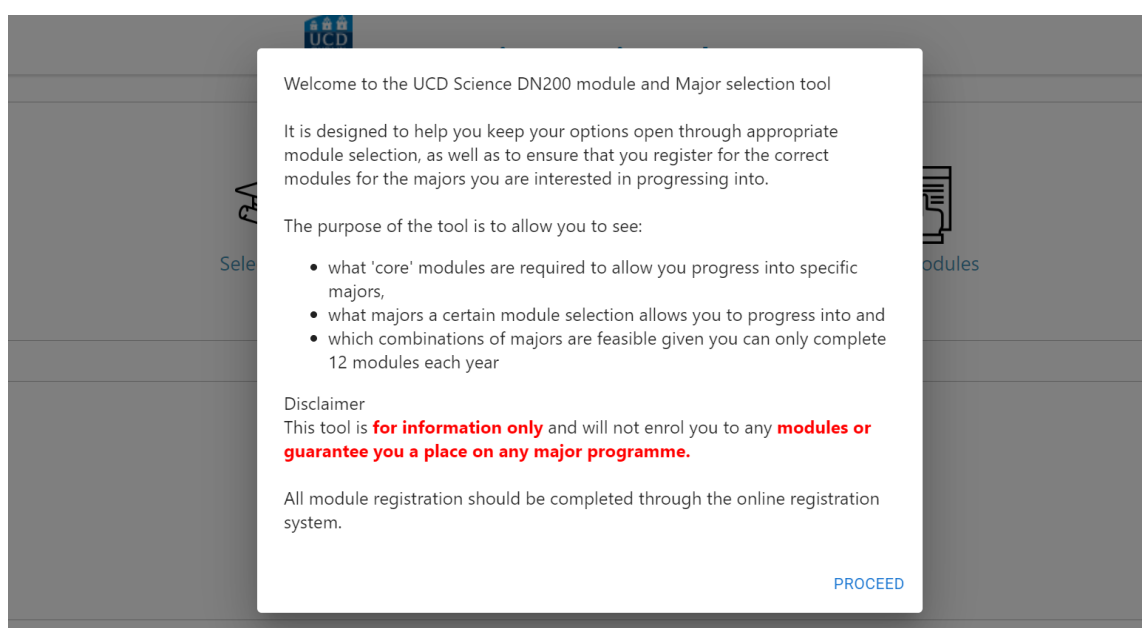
UCD

Sele

odules

Welcome to the UCD Science DN200 module and Major selection tool

It is designed to help you keep your options open through appropriate module selection, as well as to ensure that you register for the correct modules for the majors you are interested in progressing into.

The purpose of the tool is to allow you to see:

- what 'core' modules are required to allow you progress into specific majors,
- what majors a certain module selection allows you to progress into and
- which combinations of majors are feasible given you can only complete 12 modules each year

Disclaimer
This tool is **for information only** and will not enrol you to any **modules or guarantee you a place on any major programme.**

All module registration should be completed through the online registration system.

PROCEED